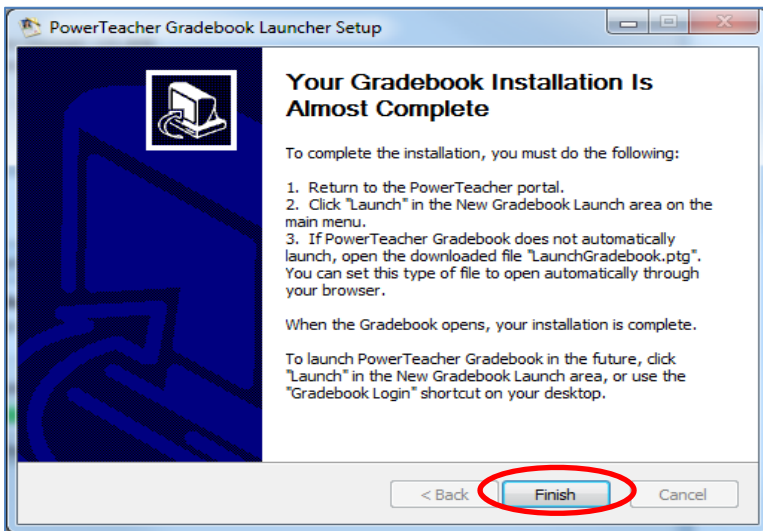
PowerTeacher Gradebook Launcher Setup

Your Gradebook Installation Is Almost Complete

To complete the installation, you must do the following:

1. Return to the PowerTeacher portal.
2. Click "Launch" in the New Gradebook Launch area on the main menu.
3. If PowerTeacher Gradebook does not automatically launch, open the downloaded file "LaunchGradebook.ptg". You can set this type of file to open automatically through your browser.

When the Gradebook opens, your installation is complete.

To launch PowerTeacher Gradebook in the future, click "Launch" in the New Gradebook Launch area, or use the "Gradebook Login" shortcut on your desktop.

< Back
Finish
Cancel